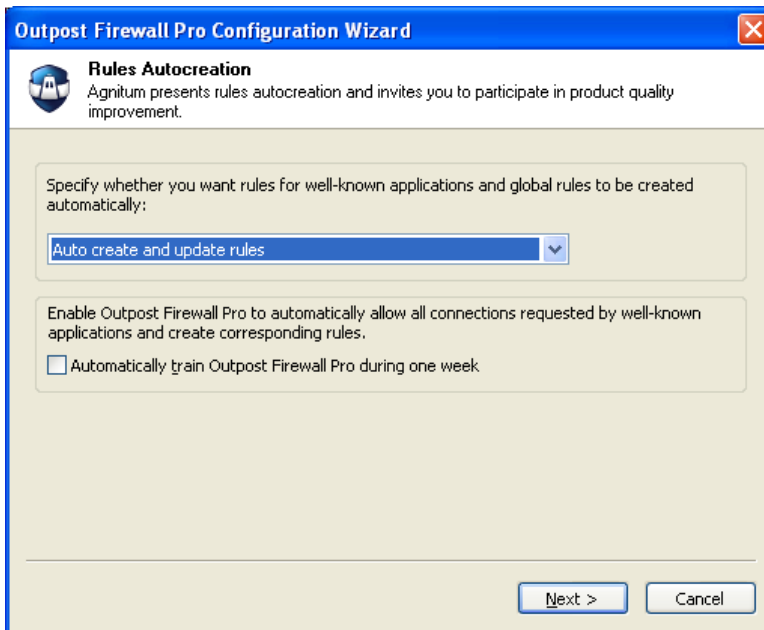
Outpost Firewall Pro Configuration Wizard

Rules Autocreation
Agnitum presents rules autocreation and invites you to participate in product quality improvement.

Specify whether you want rules for well-known applications and global rules to be created automatically:

Auto create and update rules

Enable Outpost Firewall Pro to automatically allow all connections requested by well-known applications and create corresponding rules.

Automatically train Outpost Firewall Pro during one week

Next >
Cancel